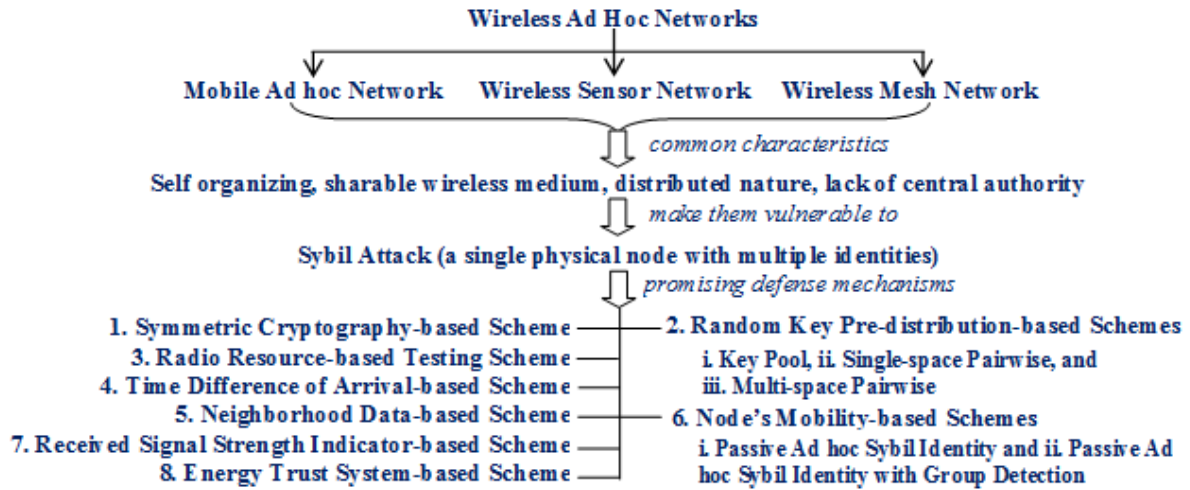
Wireless Ad Hoc Networks

Mobile Ad hoc Network

Wireless Sensor Network

Wireless Mesh Network

common characteristics

Self organizing, sharable wireless medium, distributed nature, lack of central authority

make them vulnerable to

Sybil Attack (a single physical node with multiple identities)

promising defense mechanisms

1. Symmetric Cryptography-based Scheme

2. Random Key Pre-distribution-based Schemes

i. Key Pool, ii. Single-space Pairwise, and iii. Multi-space Pairwise

3. Radio Resource-based Testing Scheme

4. Time Difference of Arrival-based Scheme

5. Neighborhood Data-based Scheme

6. Node's Mobility-based Schemes

i. Passive Ad hoc Sybil Identity and ii. Passive Ad hoc Sybil Identity with Group Detection

7. Received Signal Strength Indicator-based Scheme

8. Energy Trust System-based Scheme